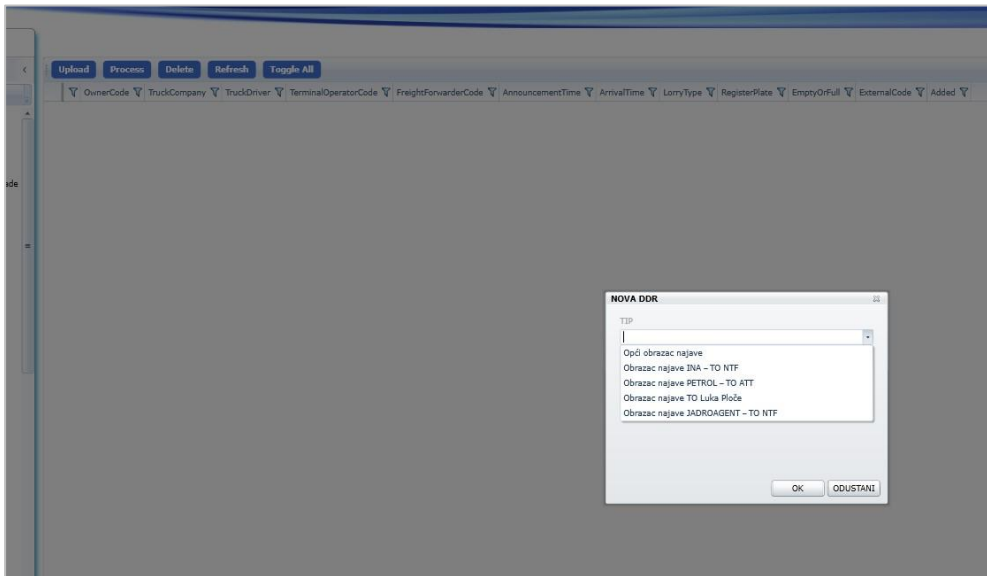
Upload Process Delete Refresh Toggle All

OwnerCode TruckCompany TruckDriver TerminalOperatorCode FreightForwarderCode AnnouncementTime ArrivalTime LorryType RegisterPlate EmptyOrFull ExternalCode Added

ade

NOVA DDR

TIP

Opći obrazac najave
Obrazac najave INA – TO NTF
Obrazac najave PETROL – TO ATT
Obrazac najave TO Luka Ploče
Obrazac najave JADROAGENT – TO NTF

OK ODUSTANI